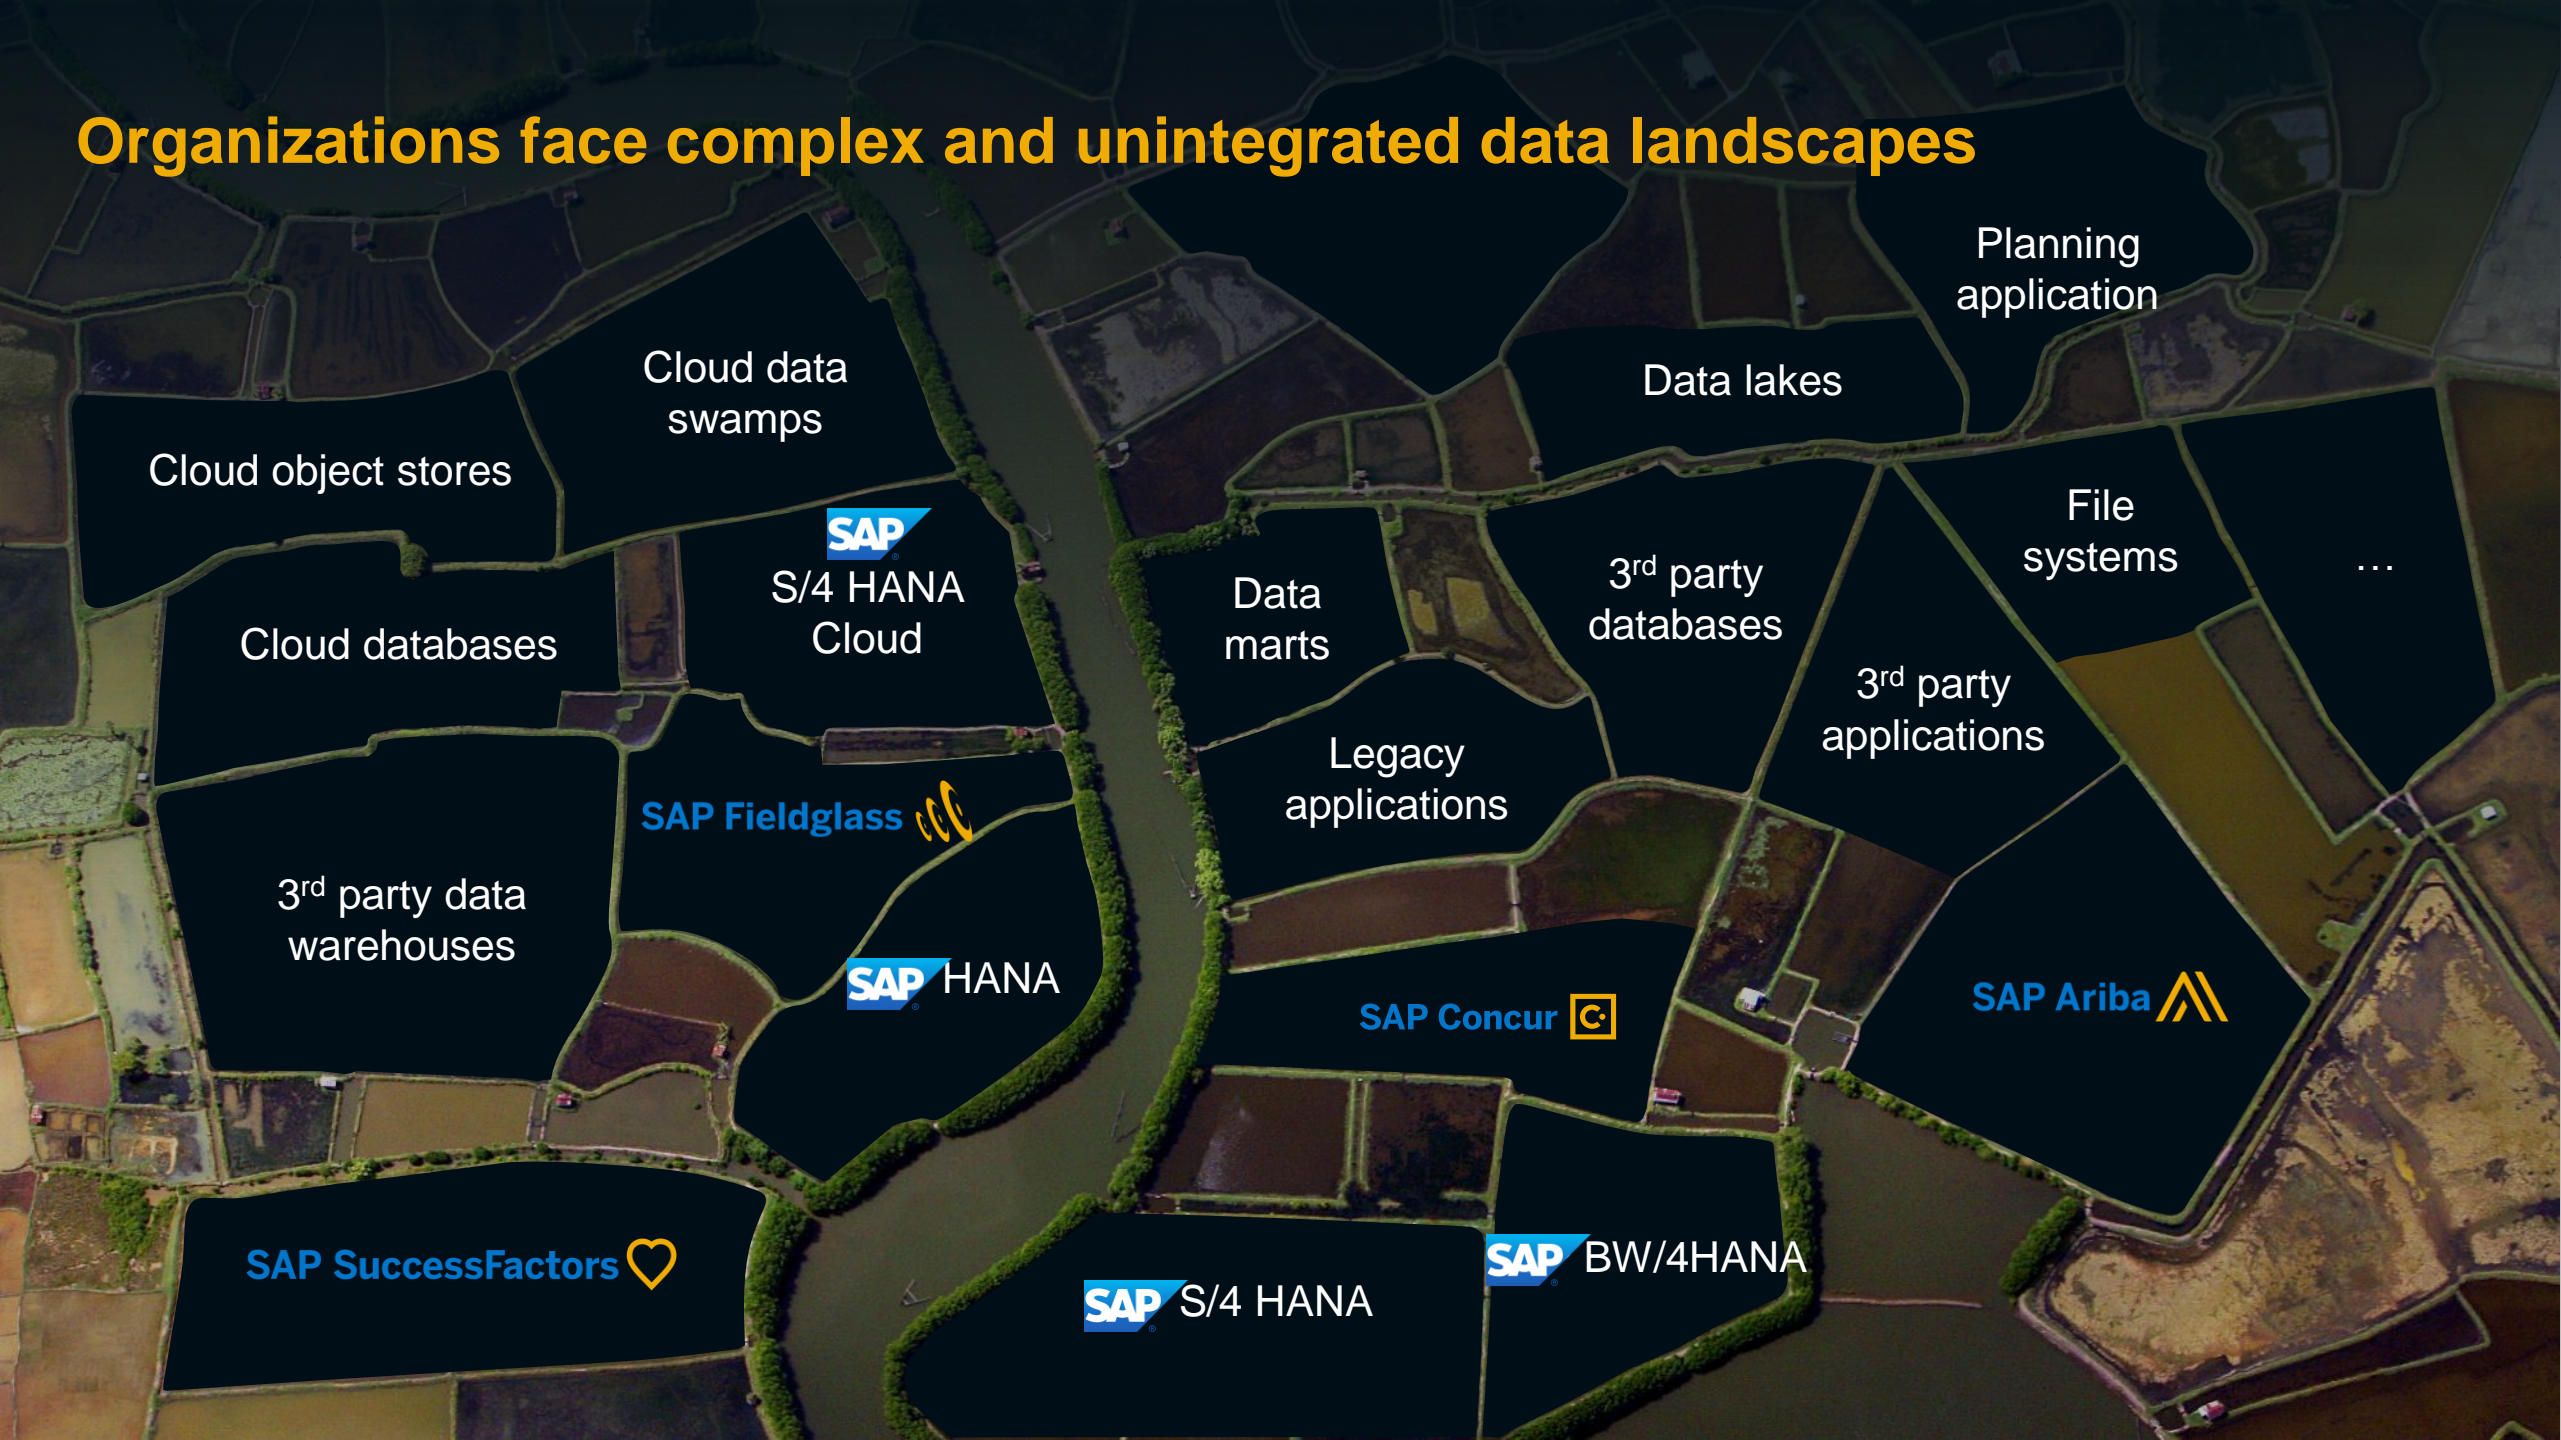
Organizations face complex and unintegrated data landscapes

Cloud data swamps

Cloud object stores

Planning application

Data lakes

SAP S/4 HANA Cloud

Cloud databases

File systems

...

Data marts

3$^{rd}$ party databases

3$^{rd}$ party applications

Legacy applications

SAP Fieldglass

3$^{rd}$ party data warehouses

SAP HANA

SAP Concur

SAP Ariba

SAP SuccessFactors

SAP S/4 HANA

SAP BW/4HANA